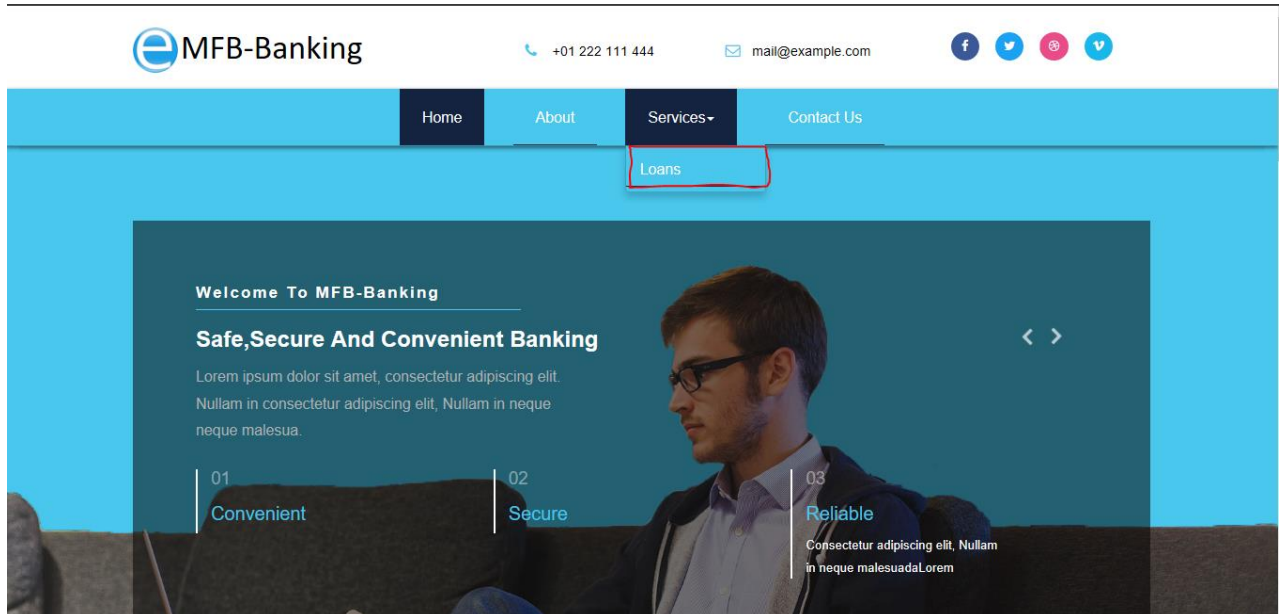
eMFB-Banking

+01 222 111 444

mail@example.com

Home About Services Contact Us

Loans

Welcome To MFB-Banking

Safe,Secure And Convenient Banking

Lorem ipsum dolor sit amet, consectetur adipiscing elit. Nullam in consectetur adipiscing elit, Nullam in neque neque malesua.

01
Convenient

02
Secure

03
Reliable

Consectetur adipiscing elit, Nullam in neque malesuadaLorem